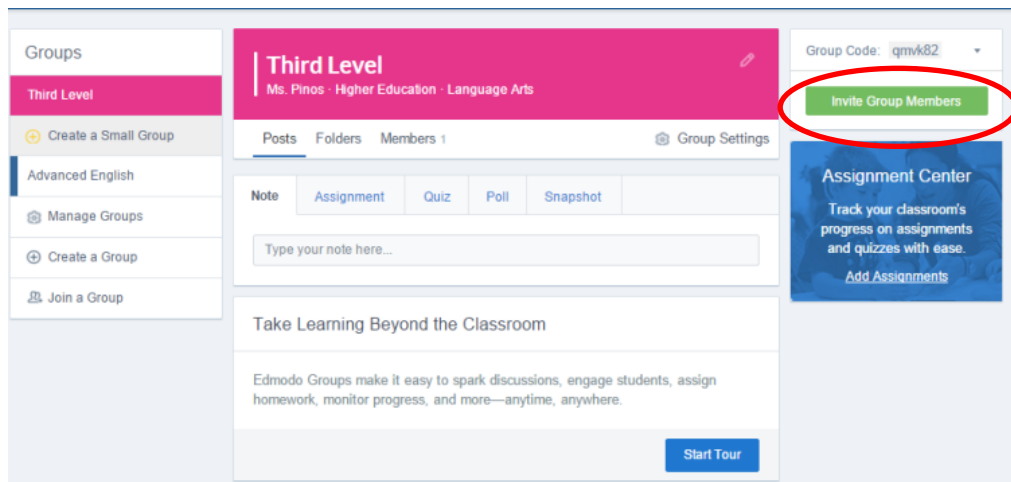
Groups

Third Level

Create a Small Group

Advanced English

Manage Groups

Create a Group

Join a Group

Third Level

Ms. Pinos · Higher Education · Language Arts

Posts Folders Members 1 Group Settings

Note Assignment Quiz Poll Snapshot

Type your note here...

Take Learning Beyond the Classroom

Edmodo Groups make it easy to spark discussions, engage students, assign homework, monitor progress, and more—anytime, anywhere.

Start Tour

Group Code: qmvk82

Invite Group Members

Assignment Center

Track your classroom's progress on assignments and quizzes with ease.

Add Assignments